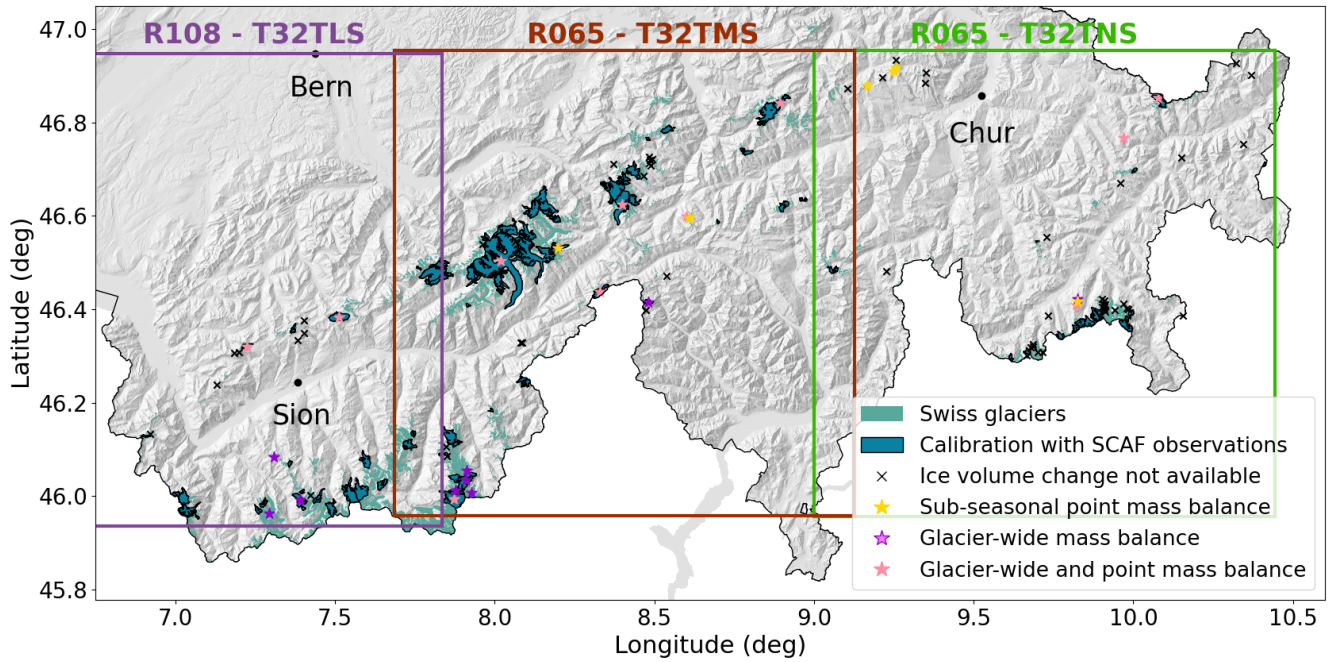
R108 - T32TLS
R065 - T32TMS
R065 - T32TNS

Bern
Chur
Sion

Latitude (deg)
47.0
46.8
46.6
46.4
46.2
46.0
45.8

Longitude (deg)
7.0
7.5
8.0
8.5
9.0
9.5
10.0
10.5

Swiss glaciers
Calibration with SCAF observations
Ice volume change not available
Sub-seasonal point mass balance
Glacier-wide mass balance
Glacier-wide and point mass balance